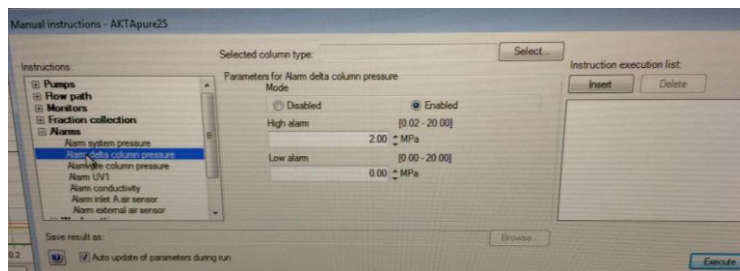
Manual instructions - AKTApure25

Selected column type:

Select...

Instructions:

Pumps
Flow path
Monitors
Fraction collection
Alarms
Alarm system pressure
Alarm delta column pressure
Alarm pre column pressure
Alarm UV1
Alarm conductivity
Alarm inlet A air sensor
Alarm external air sensor

Parameters for Alarm delta column pressure

Mode

Disabled

Enabled

High alarm

[0.02 - 20.00]

2.00 MPa

Low alarm

[0.00 - 20.00]

0.00 MPa

Instruction execution list:

Insert

Delete

Save result as:

Browse...

Auto update of parameters during run

Execute

0.2